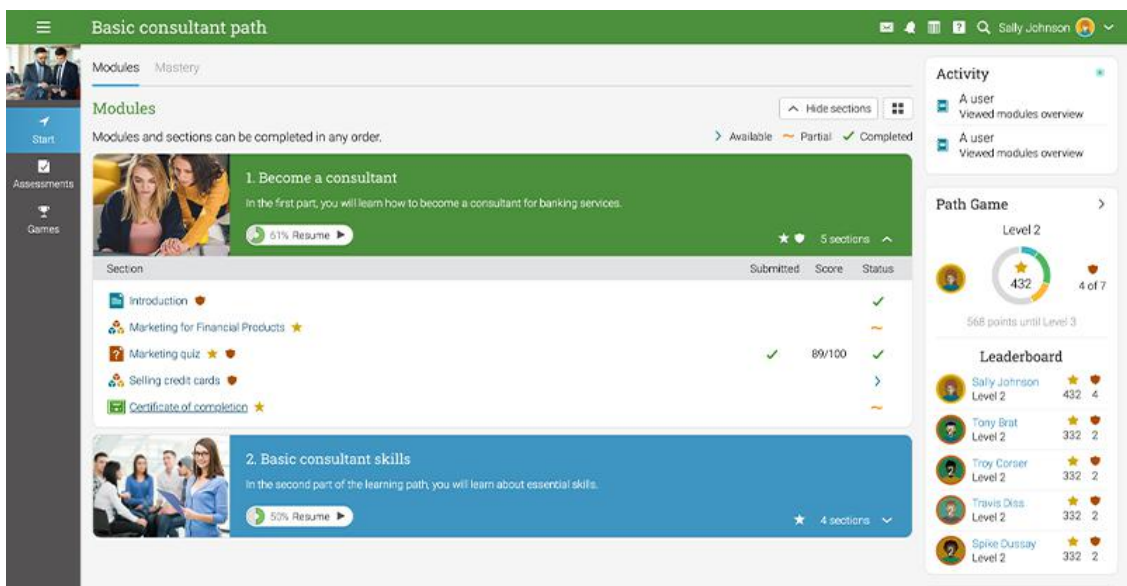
Basic consultant path

Sally Johnson

Start
Assessments
Games

Modules Mastery

Modules

Hide sections

Modules and sections can be completed in any order.

Available Partial Completed

1. Become a consultant

In the first part, you will learn how to become a consultant for banking services.

61% Resume

5 sections

| Section | Submitted | Score | Status |
|---|---|---|---|
| Introduction | | | ✓ |
| Marketing for Financial Products | | | ~ |
| Marketing quiz | ✓ | 89/100 | ✓ |
| Selling credit cards | | | > |
| Certificate of completion | | | ~ |

2. Basic consultant skills

In the second part of the learning path, you will learn about essential skills.

50% Resume

4 sections

Activity

A user
Viewed modules overview

A user
Viewed modules overview

Path Game

Level 2

432

4 of 7

568 points until Level 3

Leaderboard

Sally Johnson
Level 2
432 4

Tony Brat
Level 2
332 2

Troy Corser
Level 2
332 2

Travis Diss
Level 2
332 2

Spike Dussay
Level 2
332 2